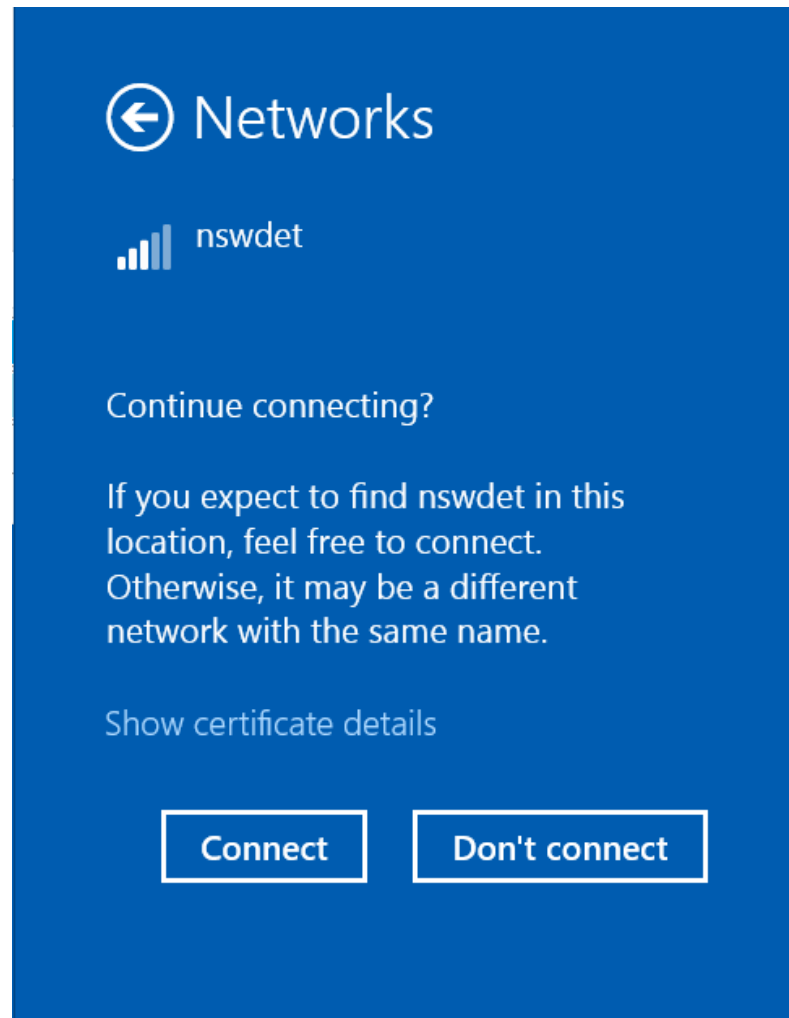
Networks

nswdet

Continue connecting?

If you expect to find nswdet in this location, feel free to connect. Otherwise, it may be a different network with the same name.

Show certificate details

Connect

Don't connect